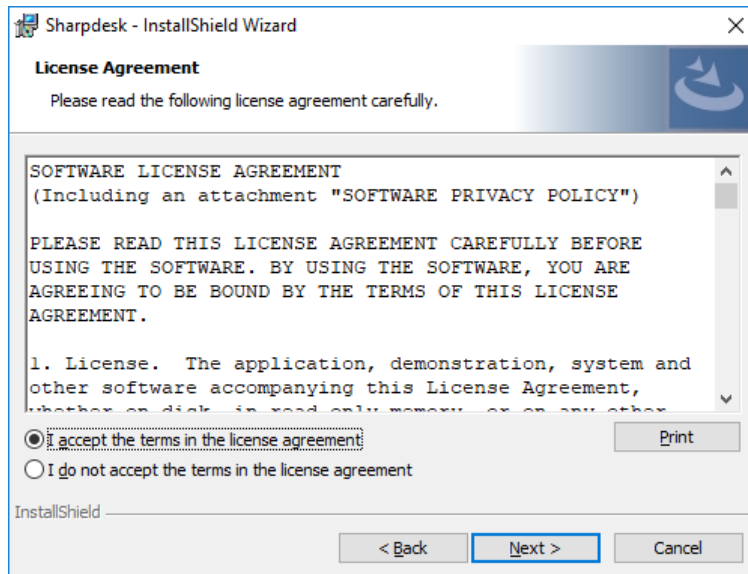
Sharpdesk - InstallShield Wizard

License Agreement

Please read the following license agreement carefully.

SOFTWARE LICENSE AGREEMENT
(Including an attachment "SOFTWARE PRIVACY POLICY")

PLEASE READ THIS LICENSE AGREEMENT CAREFULLY BEFORE USING THE SOFTWARE. BY USING THE SOFTWARE, YOU ARE AGREEING TO BE BOUND BY THE TERMS OF THIS LICENSE AGREEMENT.

1. License. The application, demonstration, system and other software accompanying this License Agreement, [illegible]

I accept the terms in the license agreement

Print

I do not accept the terms in the license agreement

InstallShield

< Back

Next >

Cancel